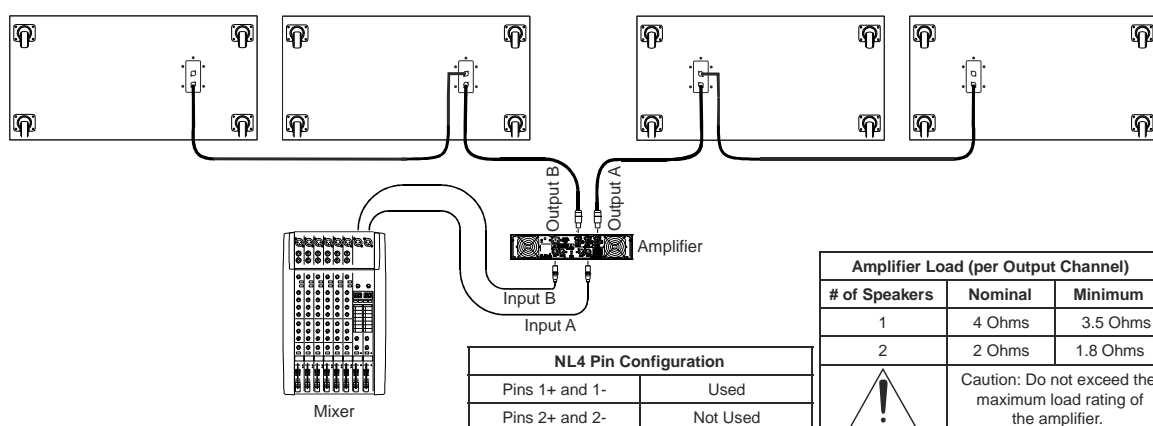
Output B

Output A

Amplifier

Input B

Input A

Mixer

| Amplifier Load (per Output Channel) | | |
|---|---|---|
| # of Speakers | Nominal | Minimum |
| 1 | 4 Ohms | 3.5 Ohms |
| 2 | 2 Ohms | 1.8 Ohms |

Caution: Do not exceed the maximum load rating of the amplifier.

| NL4 Pin Configuration | |
|---|---|
| Pins 1+ and 1- | Used |
| Pins 2+ and 2- | Not Used |